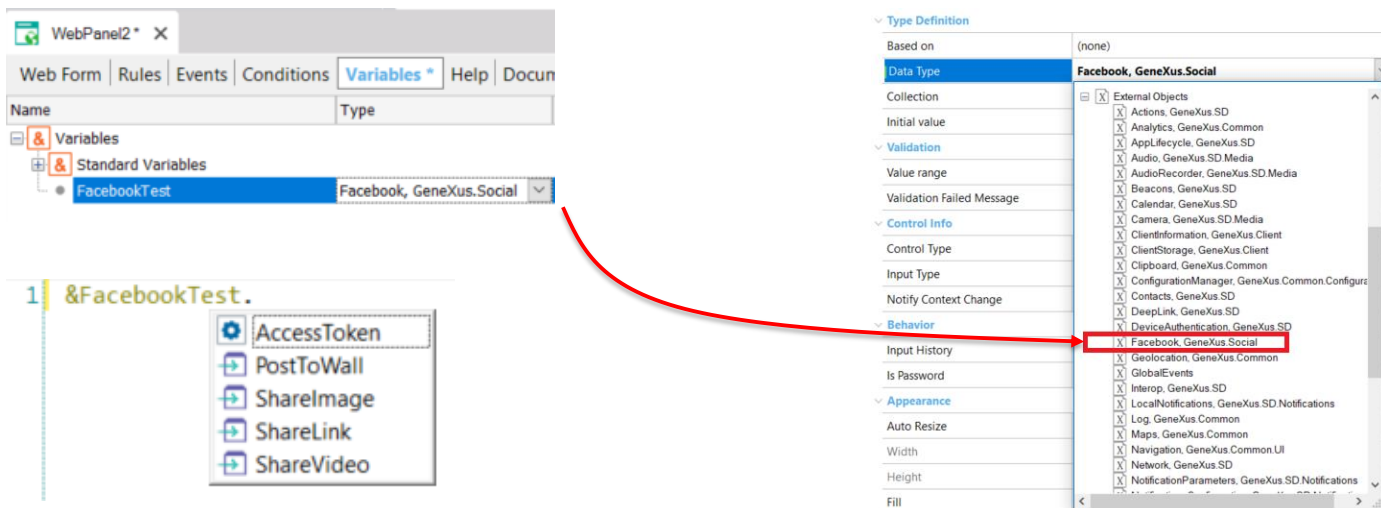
WebPanel2 *

Web Form | Rules | Events | Conditions | Variables * | Help | Docum

| Name | Type |
|---|---|
| Variables | |
| Standard Variables | |
| FacebookTest | Facebook, GeneXus.Social |

1 &FacebookTest.

AccessToken
PostToWall
ShareImage
ShareLink
ShareVideo

Type Definition
Based on (none)
Data Type Facebook, GeneXus.Social
Collection
Initial value
Validation
Value range
Validation Failed Message
Control Info
Control Type
Input Type
Notify Context Change
Behavior
Input History
Is Password
Appearance
Auto Resize
Width
Height
Fill

External Objects
Actions, GeneXus.SD
Analytics, GeneXus.Common
AppLifecycle, GeneXus.SD
Audio, GeneXus.SD.Media
AudioRecorder, GeneXus.SD.Media
Beacons, GeneXus.SD
Calendar, GeneXus.SD
Camera, GeneXus.SD.Media
ClientInformation, GeneXus.Client
ClientStorage, GeneXus.Client
Clipboard, GeneXus.Common
ConfigurationManager, GeneXus.Common.Configura
Contacts, GeneXus.SD
DeepLink, GeneXus.SD
DeviceAuthentication, GeneXus.SD
Facebook, GeneXus.Social
Geolocation, GeneXus.Common
GlobalEvents
Interop, GeneXus.SD
LocalNotifications, GeneXus.SD.Notifications
Log, GeneXus.Common
Maps, GeneXus.Common
Navigation, GeneXus.Common.UI
Network, GeneXus.SD
NotificationParameters, GeneXus.SD.Notifications
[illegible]